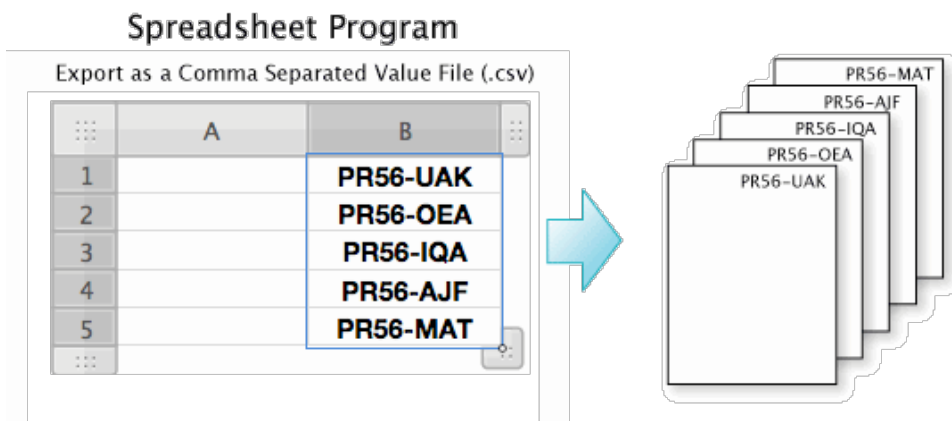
Spreadsheet Program

Export as a Comma Separated Value File (.csv)

| | A | B |
|---|---|---|
| 1 | | PR56-UAK |
| 2 | | PR56-OEA |
| 3 | | PR56-IQA |
| 4 | | PR56-AJF |
| 5 | | PR56-MAT |

PR56-MAT
PR56-AJF
PR56-IQA
PR56-OEA
PR56-UAK